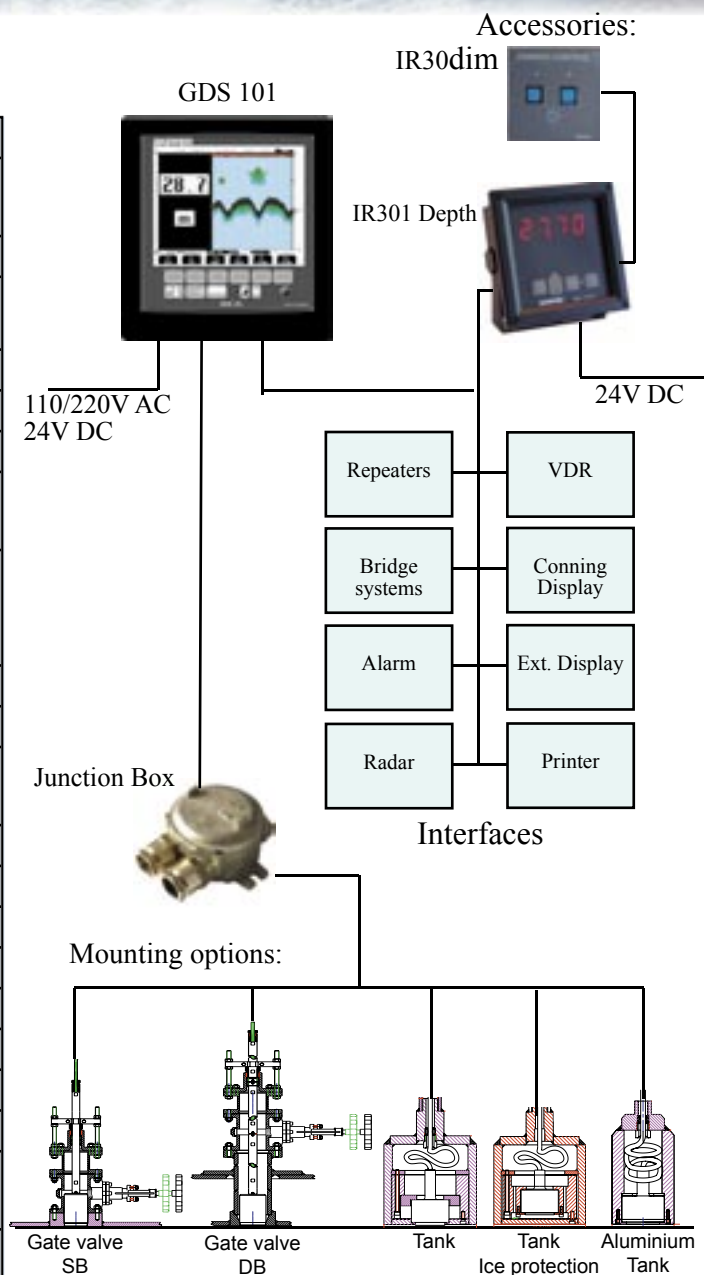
Accessories:
IR30dim

GDS 101

28.7

IR301 Depth

110/220V AC
24V DC

24V DC

Repeaters
VDR
Bridge systems
Conning Display
Alarm
Ext. Display
Radar
Printer

Interfaces

Junction Box

Mounting options:

Gate valve SB
Gate valve DB
Tank
Tank Ice protection
Aluminium Tank